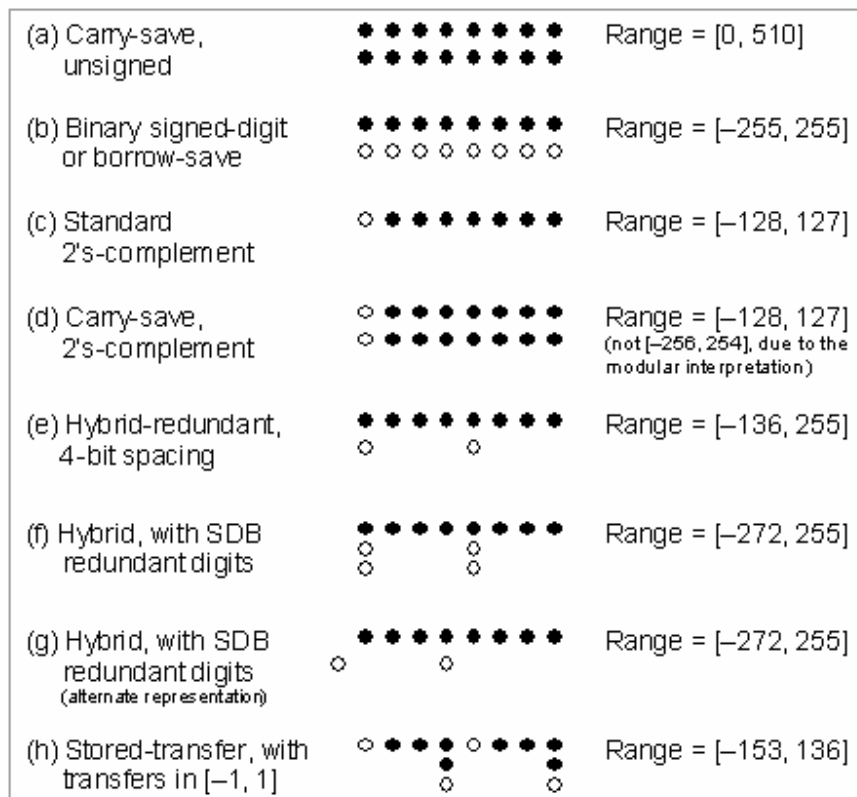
(a) Carry-save, unsigned

Range = [0, 510]

(b) Binary signed-digit or borrow-save

Range = [–255, 255]

(c) Standard 2's-complement

Range = [–128, 127]

(d) Carry-save, 2's-complement

Range = [–128, 127] (not [–256, 254], due to the modular interpretation)

(e) Hybrid-redundant, 4-bit spacing

Range = [–136, 255]

(f) Hybrid, with SDB redundant digits

Range = [–272, 255]

(g) Hybrid, with SDB redundant digits (alternate representation)

Range = [–272, 255]

(h) Stored-transfer, with transfers in [–1, 1]

Range = [–153, 136]